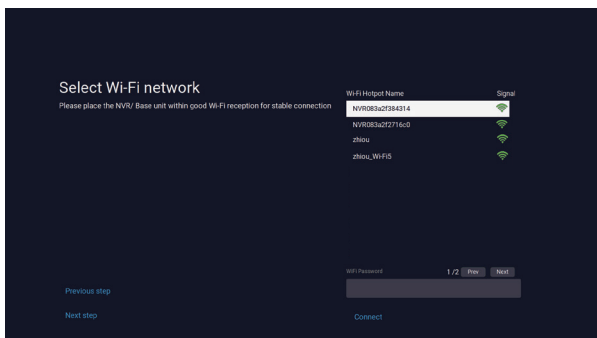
Select Wi-Fi network

Please place the NVR/ Base unit within good Wi-Fi reception for stable connection

Wi-Fi Hotpot Name

Signal

NVR083a2f384314

NVR083a2f2716c0

zhiou

zhiou_Wi-Fi5

WiFi Password

1 /2

Prev

Next

Previous step

Next step

Connect